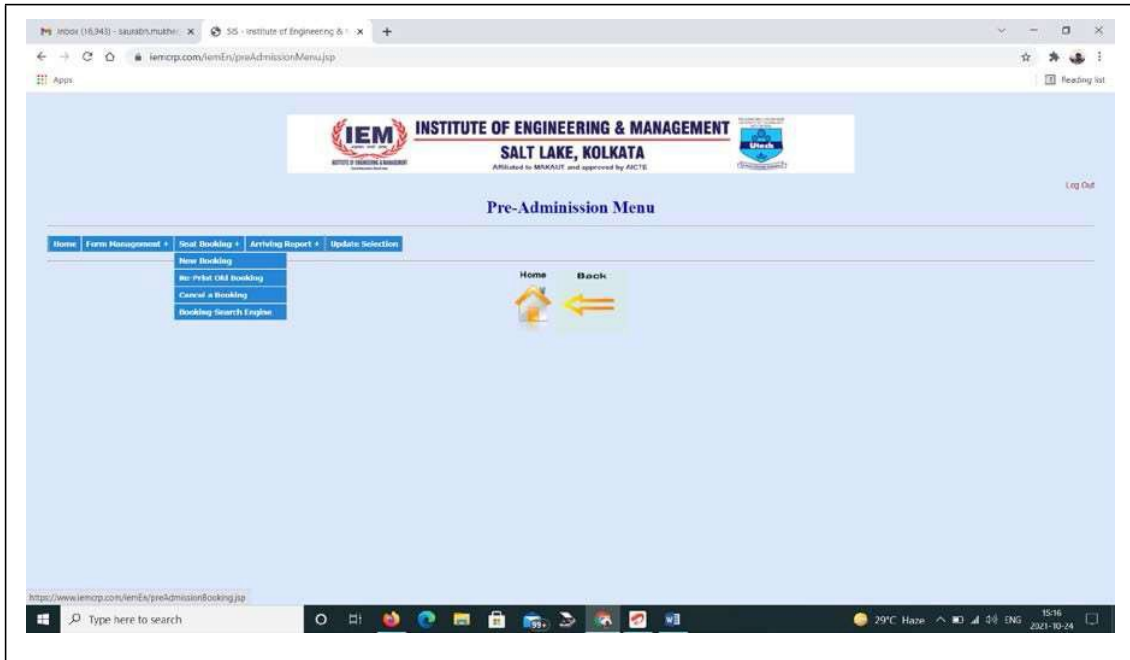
Inbox (18,343) - saurabh.mukhe... ×
SIS - Institute of Engineering & ... ×
+

iemcrp.com/iemEn/preAdmissionMenu.jsp

Apps

Reading list

IEM

INSTITUTE OF ENGINEERING & MANAGEMENT
SALT LAKE, KOLKATA
Affiliated to MAKAUT and approved by AICTE

Log Out

Pre-Admission Menu

Home | Form Management + | Seat Booking + | Arriving Report + | Update Selection

New Booking
Re-Print Old Booking
Cancel a Booking
Booking-Search Engine

Home
Back

https://www.iemcrp.com/iemEn/preAdmissionBooking.jsp

Type here to search

29°C Haze ENG 15:16 2021-10-24